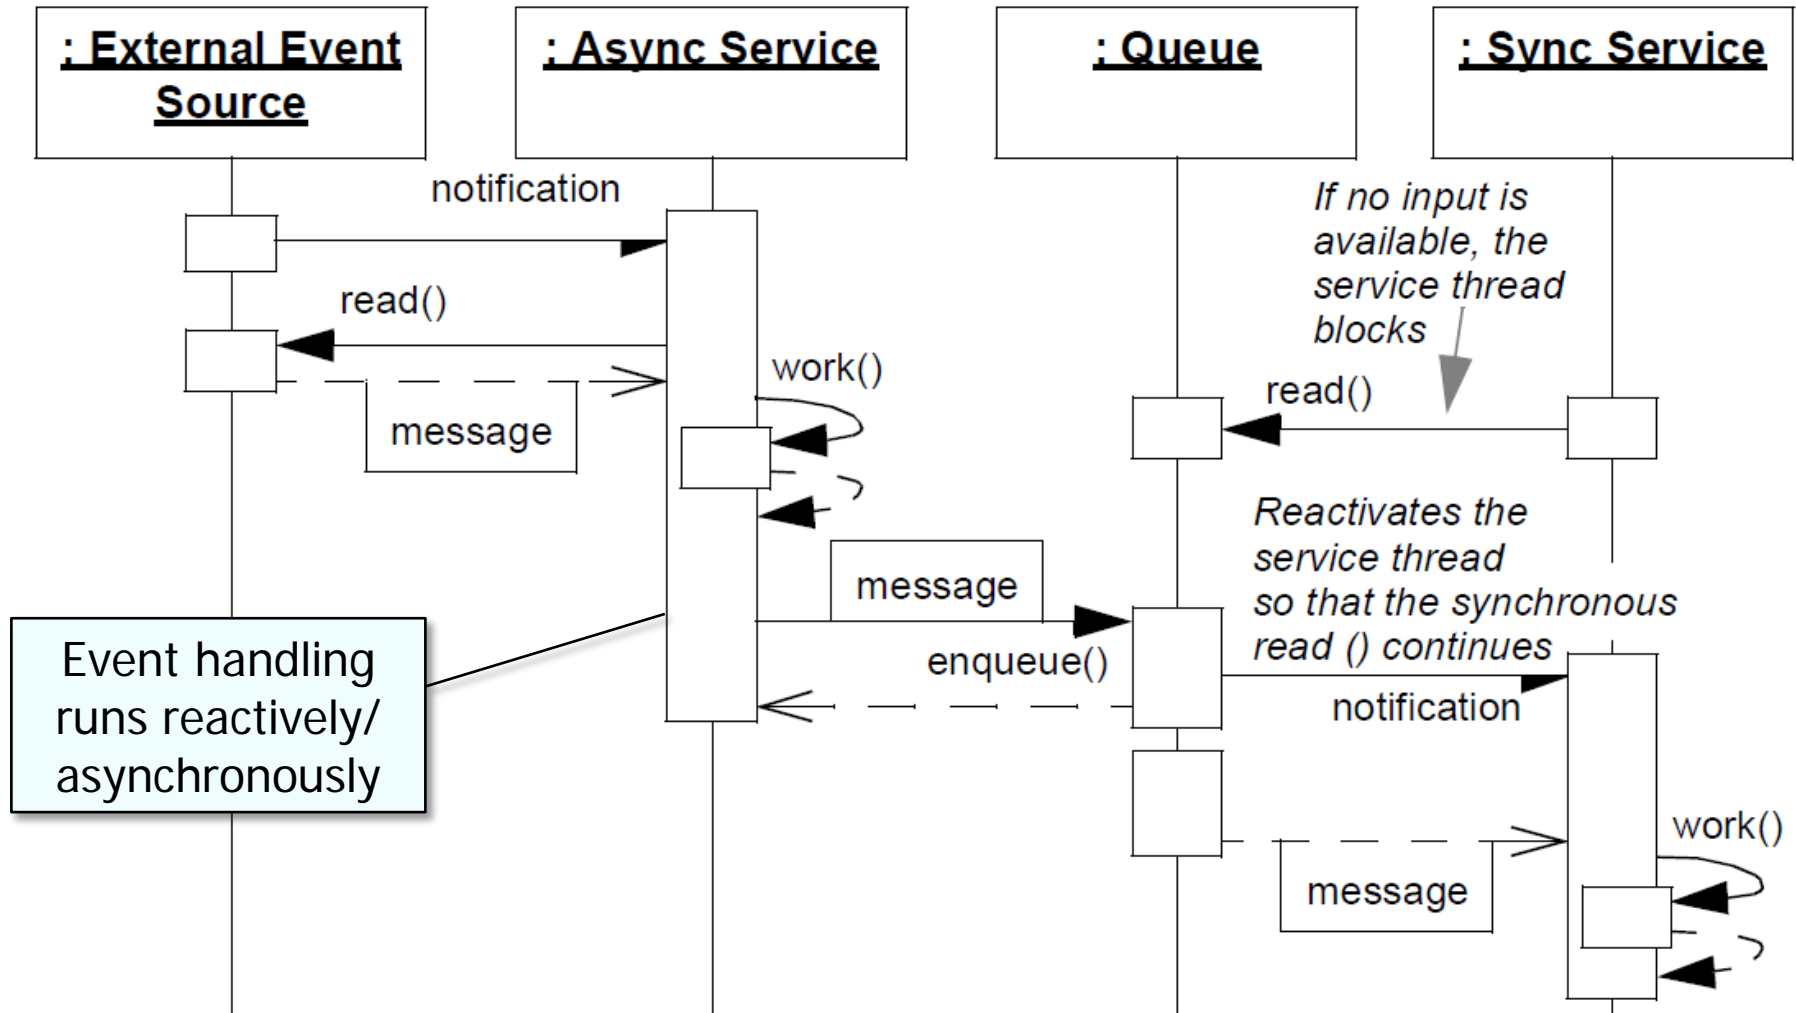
: External Event Source

: Async Service

: Queue

: Sync Service

notification

If no input is available, the service thread blocks

read()

work()

read()

message

Reactivates the service thread so that the synchronous read () continues

message

enqueue()

notification

Event handling runs reactively/ asynchronously

work()

message